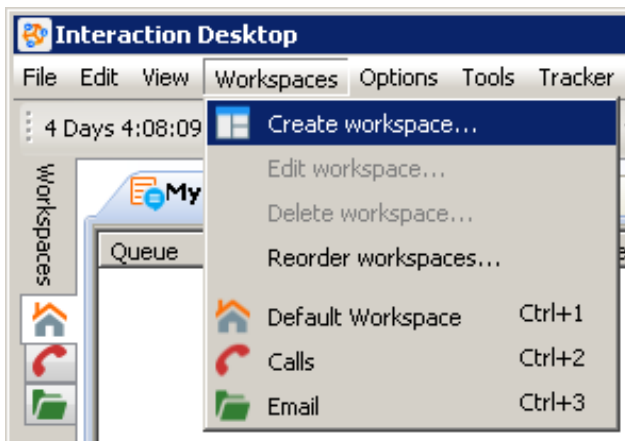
Interaction Desktop

File Edit View Workspaces Options Tools Tracker

4 Days 4:08:09

Workspaces

My

Queue

Create workspace...
Edit workspace...
Delete workspace...
Reorder workspaces...
Default Workspace Ctrl+1
Calls Ctrl+2
Email Ctrl+3